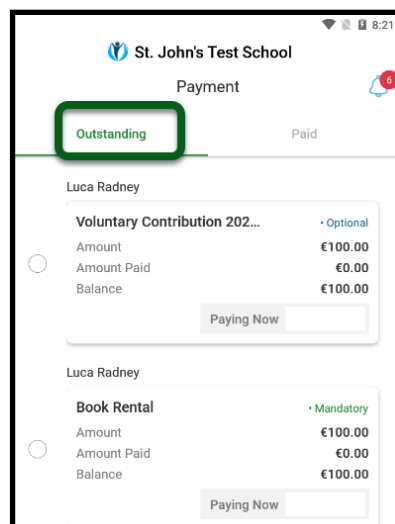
8:21

St. John's Test School

Payment

6

Outstanding

Paid

Luca Radney

Voluntary Contribution 202...

• Optional

| | |
|---|---|
| Amount | €100.00 |
| Amount Paid | €0.00 |
| Balance | €100.00 |

Paying Now

Luca Radney

Book Rental

• Mandatory

| | |
|---|---|
| Amount | €100.00 |
| Amount Paid | €0.00 |
| Balance | €100.00 |

Paying Now